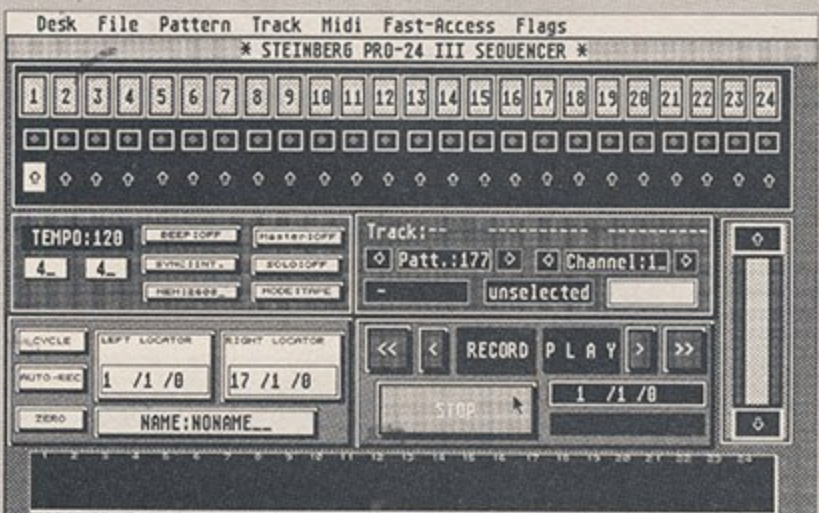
Desk File Pattern Track Midi Fast-Access Flags

* STEINBERG PRO-24 III SEQUENCER *

1 2 3 4 5 6 7 8 9 10 11 12 13 14 15 16 17 18 19 20 21 22 23 24

TEMPO:120
BEEP:OFF
Master:OFF
4_ 4_
SYNC:INT.
SOLO:OFF
MEM:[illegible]
MODE:TAPE

Track:--
Patt.:177
Channel:1_
-
unselected

CYCLE
LEFT LOCATOR
RIGHT LOCATOR
AUTO-REC
1 /1 /0
17 /1 /0
ZERO
NAME:NONAME__

<< < RECORD P L A Y > >>
STOP
1 /1 /0

1 2 3 4 5 6 7 8 9 10 11 12 13 14 15 16 17 18 19 20 21 22 23 24